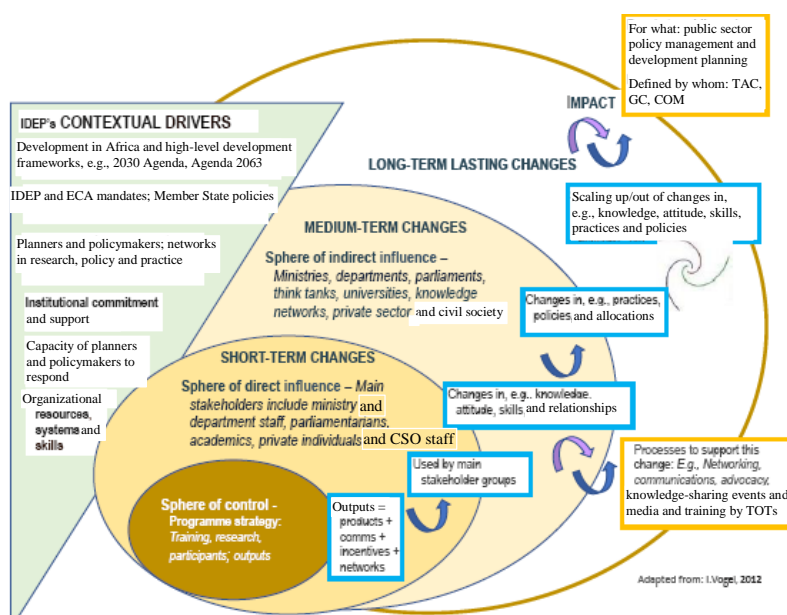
IDEP's CONTEXTUAL DRIVERS

Development in Africa and high-level development frameworks, e.g., 2030 Agenda, Agenda 2063

IDEP and ECA mandates; Member State policies

Planners and policymakers; networks in research, policy and practice

Institutional commitment and support

Capacity of planners and policymakers to respond

Organizational resources, systems and skills

For what: public sector policy management and development planning

Defined by whom: TAC, GC, COM

IMPACT

LONG-TERM LASTING CHANGES

Scaling up/out of changes in, e.g., knowledge, attitude, skills, practices and policies

MEDIUM-TERM CHANGES

Sphere of indirect influence – Ministries, departments, parliaments, think tanks, universities, knowledge networks, private sector and civil society

Changes in, e.g., practices, policies and allocations

SHORT-TERM CHANGES

Sphere of direct influence – Main stakeholders include ministry and department staff, parliamentarians, academics, private individuals and CSO staff

Changes in, e.g., knowledge, attitude, skills and relationships

Used by main stakeholder groups

Processes to support this change: E.g., Networking, communications, advocacy, knowledge-sharing events and media and training by TOTs

Sphere of control - Programme strategy: Training, research, participants; outputs

Outputs = products + comms + incentives + networks

Adapted from: I.Vogel, 2012